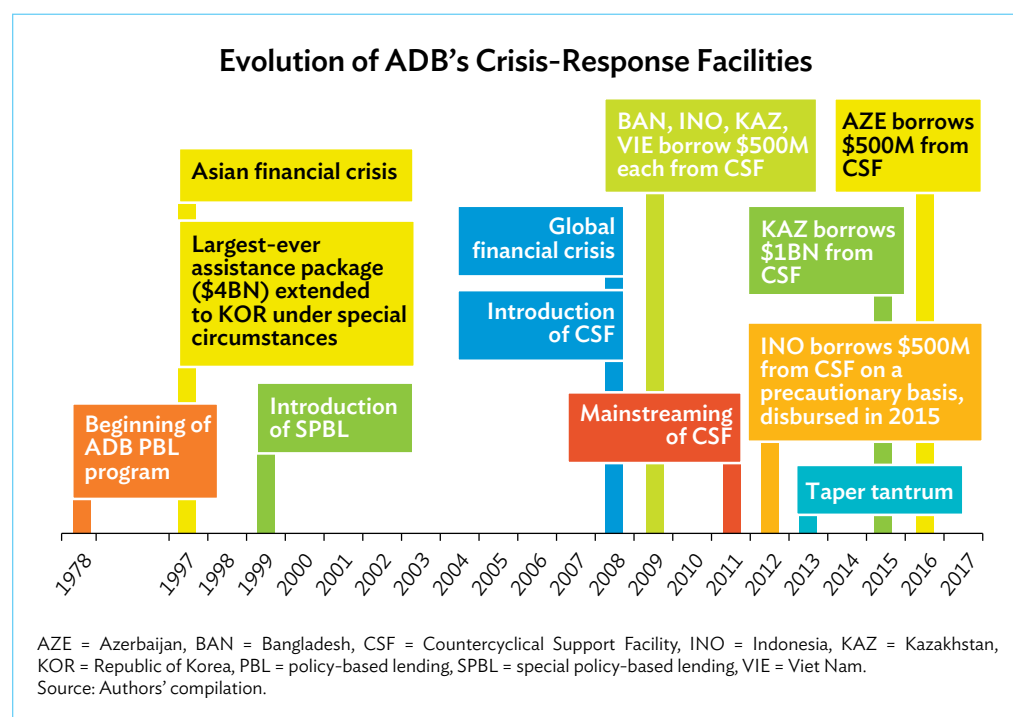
Evolution of ADB's Crisis-Response Facilities

Asian financial crisis

Largest-ever assistance package ($4BN) extended to KOR under special circumstances

Beginning of ADB PBL program

Introduction of SPBL

Global financial crisis

Introduction of CSF

BAN, INO, KAZ, VIE borrow $500M each from CSF

Mainstreaming of CSF

AZE borrows $500M from CSF

KAZ borrows $1BN from CSF

INO borrows $500M from CSF on a precautionary basis, disbursed in 2015

Taper tantrum

1978 1997 1998 1999 2000 2001 2002 2003 2004 2005 2006 2007 2008 2009 2010 2011 2012 2013 2014 2015 2016 2017

AZE = Azerbaijan, BAN = Bangladesh, CSF = Countercyclical Support Facility, INO = Indonesia, KAZ = Kazakhstan, KOR = Republic of Korea, PBL = policy-based lending, SPBL = special policy-based lending, VIE = Viet Nam.
Source: Authors' compilation.